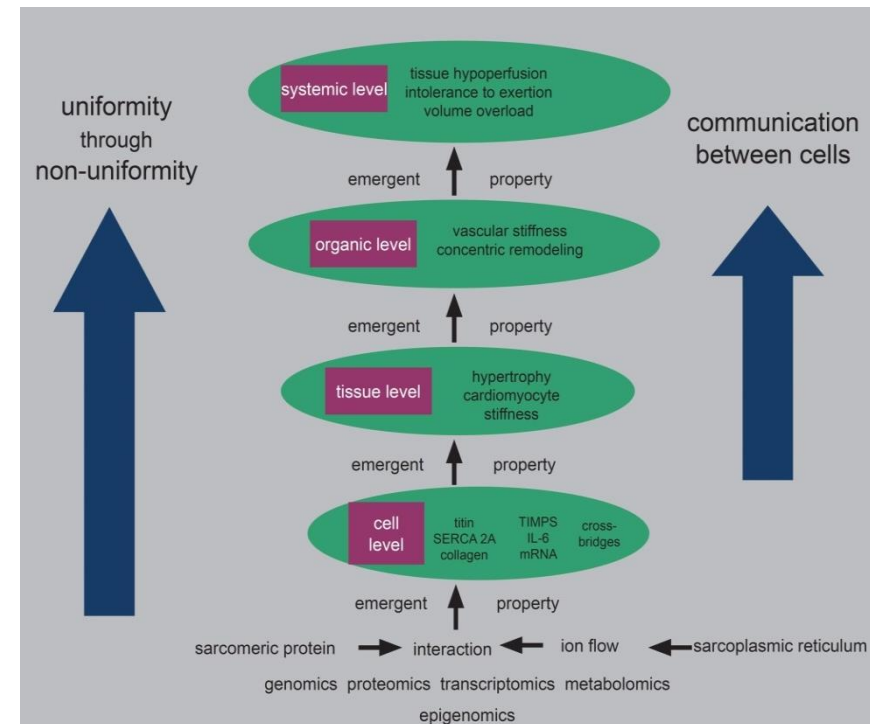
uniformity
through
non-uniformity

systemic level
tissue hypoperfusion
intolerance to exertion
volume overload

communication
between cells

emergent property

organic level
vascular stiffness
concentric remodeling

emergent property

tissue level
hypertrophy
cardiomyocyte
stiffness

emergent property

cell
level
titin
SERCA 2A
collagen
TIMPS
IL-6
mRNA
cross-bridges

emergent property

sarcomeric protein interaction ion flow sarcoplasmic reticulum

genomics proteomics transcriptomics metabolomics
epigenomics